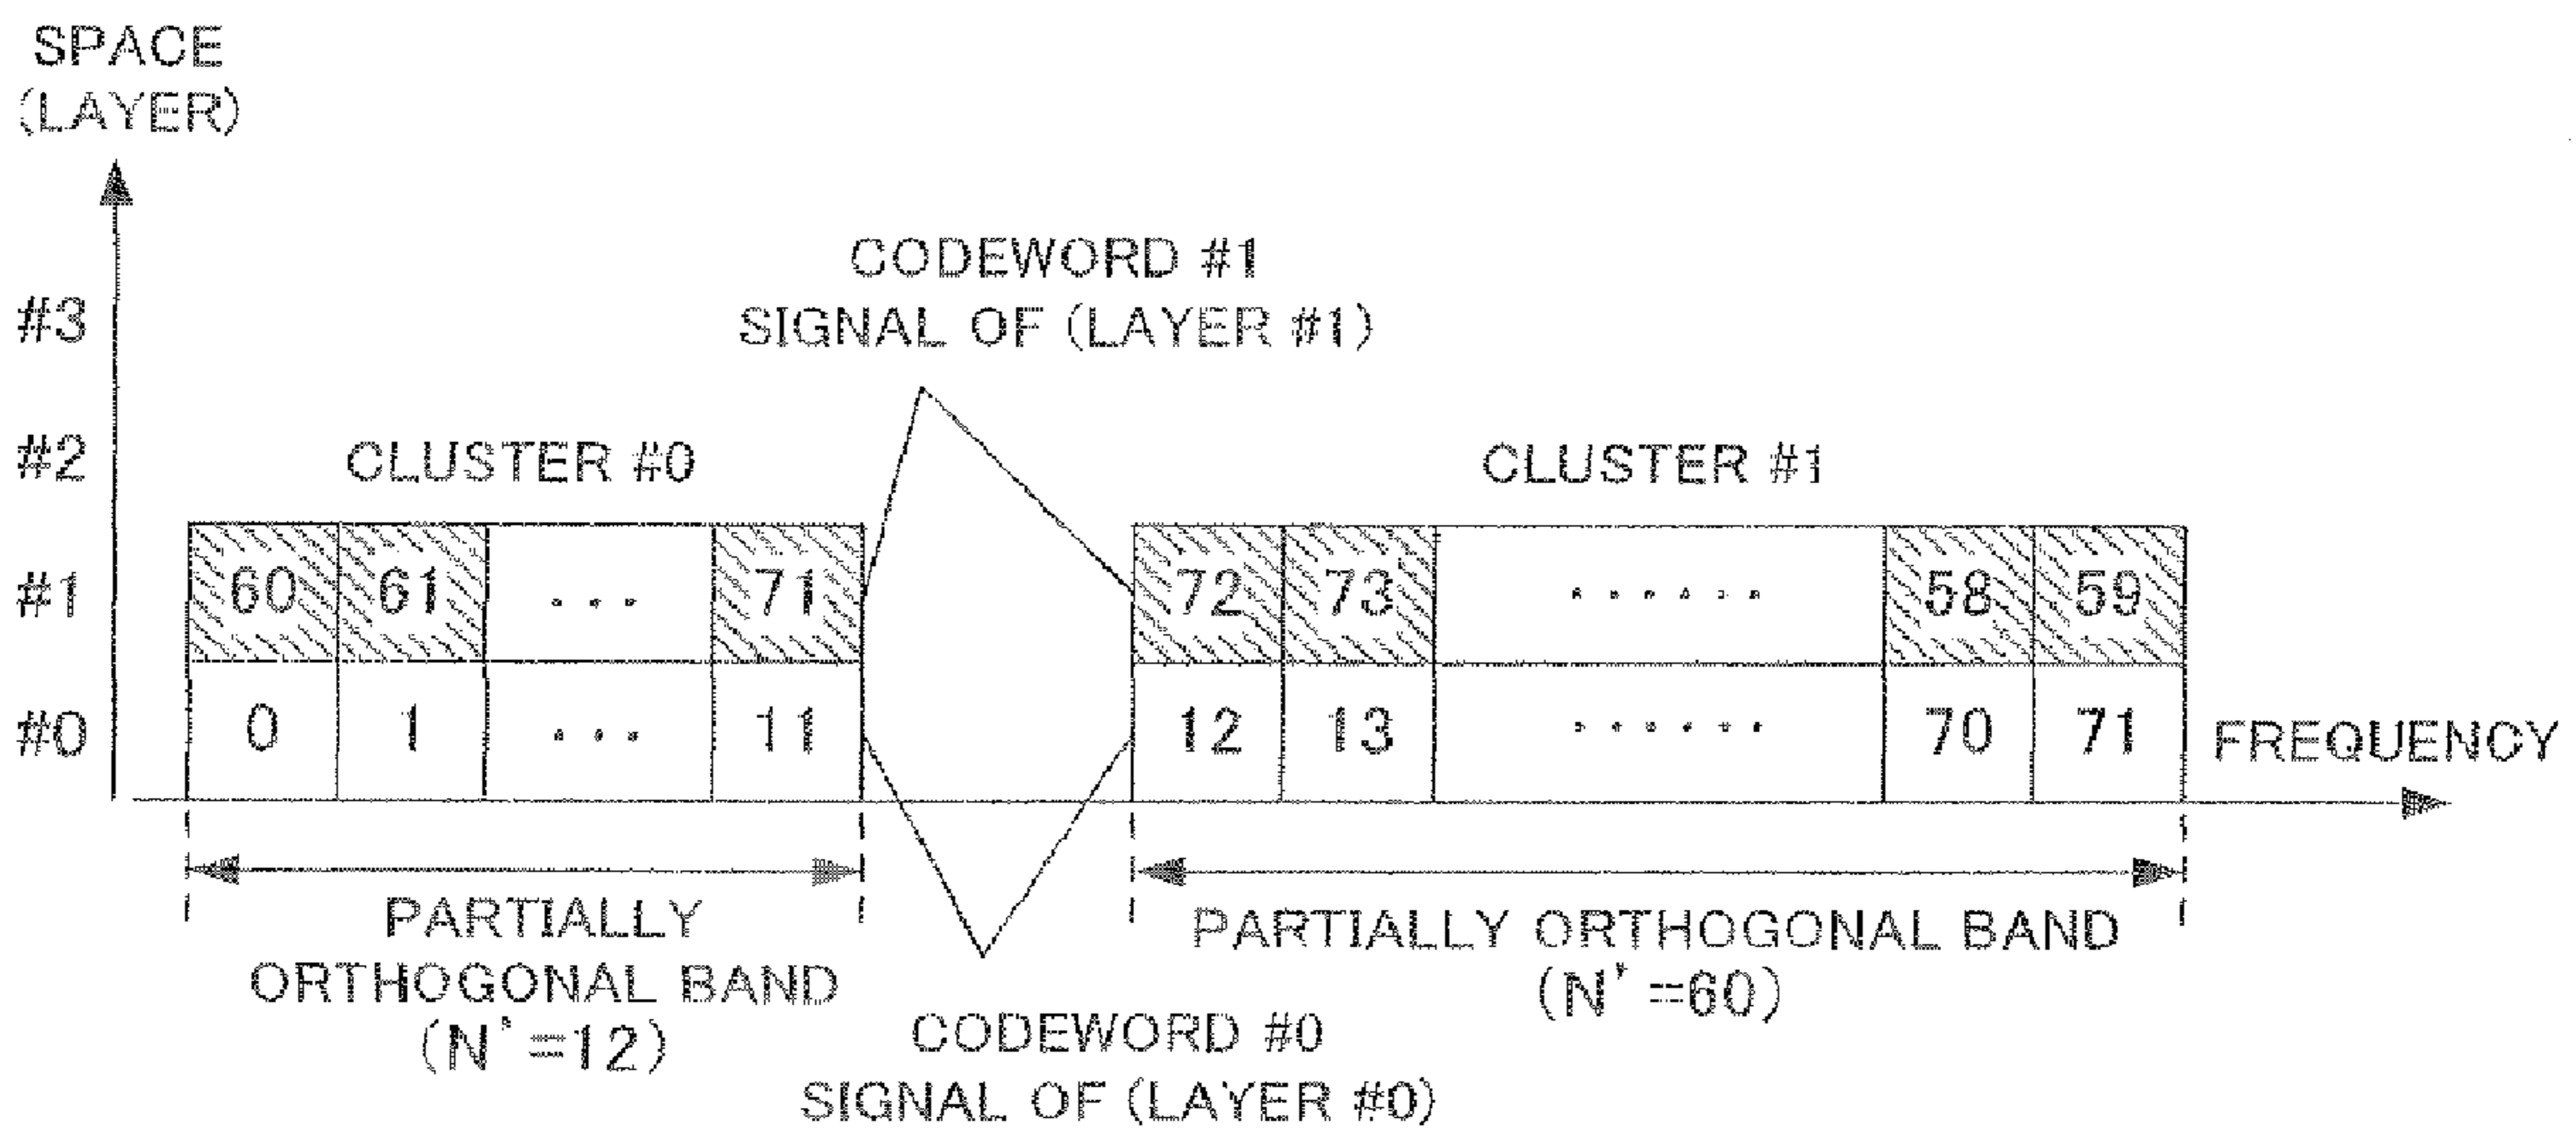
SPACE
(LAYER)

#3
#2
#1
#0

CODEWORD #1
SIGNAL OF (LAYER #1)

CLUSTER #0

CLUSTER #1

| 60 | 61 | ... | 71 |
|---|---|---|---|
| 0 | 1 | ... | 11 |

| 72 | 73 | ...... | 58 | 59 |
|---|---|---|---|---|
| 12 | 13 | ...... | 70 | 71 |

FREQUENCY

PARTIALLY ORTHOGONAL BAND
(N' =12)

CODEWORD #0
SIGNAL OF (LAYER #0)

PARTIALLY ORTHOGONAL BAND
(N' =60)